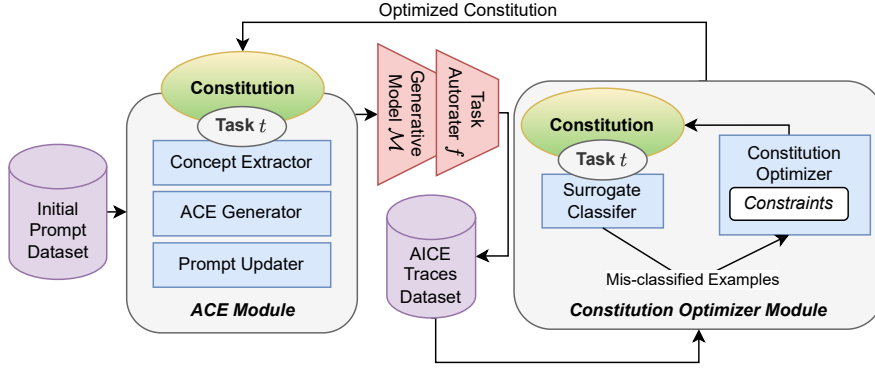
Optimized Constitution

Constitution

Task $t$

Concept Extractor

ACE Generator

Prompt Updater

ACE Module

Initial Prompt Dataset

Generative Model $\mathcal{M}$

Task Autorater $f$

AICE Traces Dataset

Constitution

Task $t$

Surrogate Classifer

Constitution Optimizer

Constraints

Mis-classified Examples

Constitution Optimizer Module